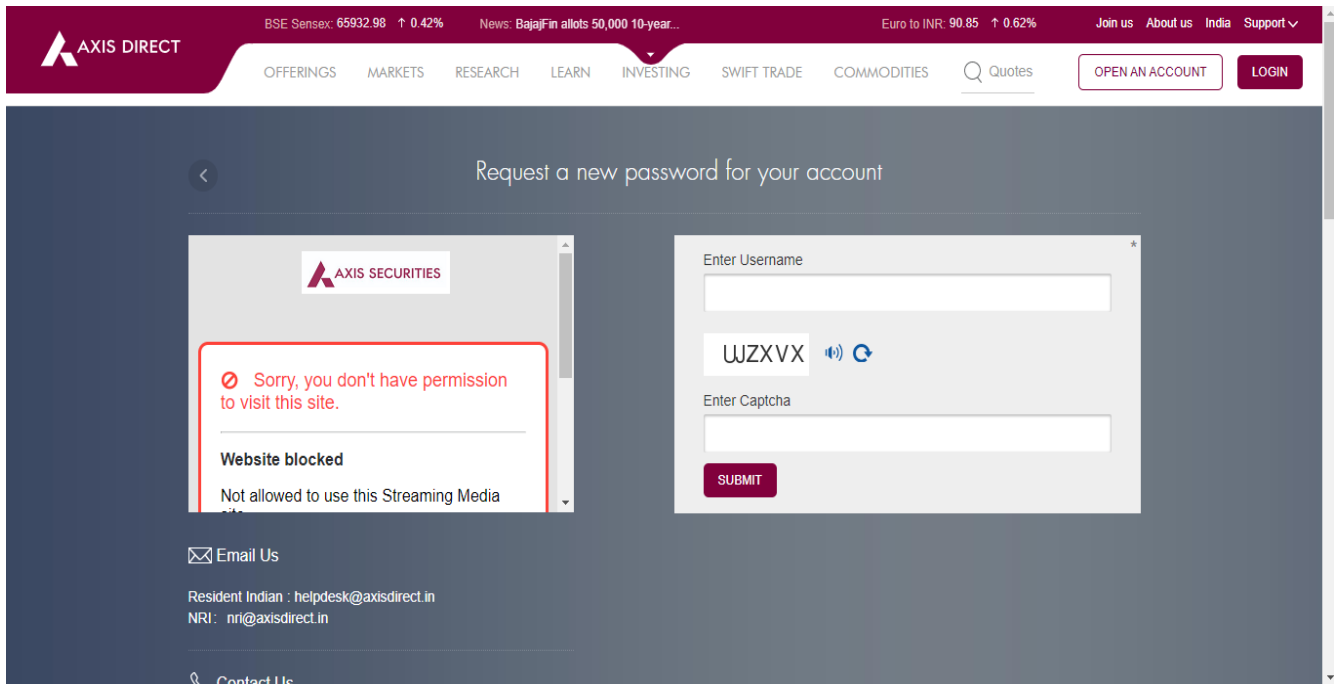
AXIS DIRECT

BSE Sensex: 65932.98 ↑ 0.42% News: BajajFin allots 50,000 10-year... Euro to INR: 90.85 ↑ 0.62% Join us About us India Support

OFFERINGS MARKETS RESEARCH LEARN INVESTING SWIFT TRADE COMMODITIES Quotes OPEN AN ACCOUNT LOGIN

Request a new password for your account

AXIS SECURITIES

Sorry, you don't have permission to visit this site.

Website blocked

Not allowed to use this Streaming Media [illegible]

*

Enter Username

UJZXVX

Enter Captcha

SUBMIT

Email Us

Resident Indian : helpdesk@axisdirect.in
NRI: nri@axisdirect.in

Contact Us